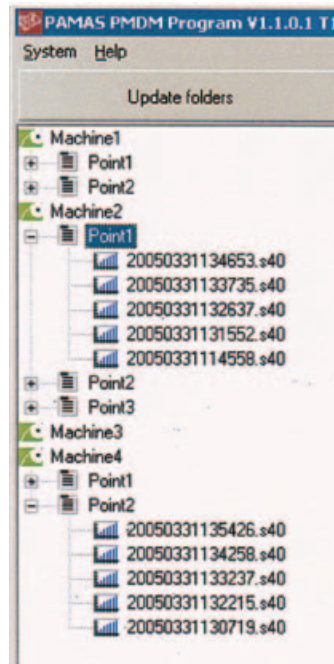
PAMAS PMDM Program V1.1.0.1 T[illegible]
System Help
Update folders
Machine1
Point1
Point2
Machine2
Point1
20050331134653.s40
20050331133735.s40
20050331132637.s40
20050331131552.s40
20050331114558.s40
Point2
Point3
Machine3
Machine4
Point1
Point2
20050331135426.s40
20050331134258.s40
20050331133237.s40
20050331132215.s40
20050331130719.s40